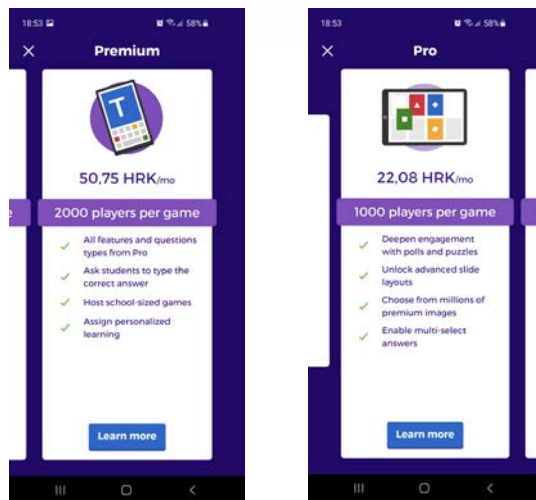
18:53

58%

Premium

T

50,75 HRK/mo

2000 players per game

All features and questions types from Pro

Ask students to type the correct answer

Host school-sized games

Assign personalized learning

Learn more

18:53

58%

Pro

22,08 HRK/mo

1000 players per game

Deepen engagement with polls and puzzles

Unlock advanced slide layouts

Choose from millions of premium images

Enable multi-select answers

Learn more